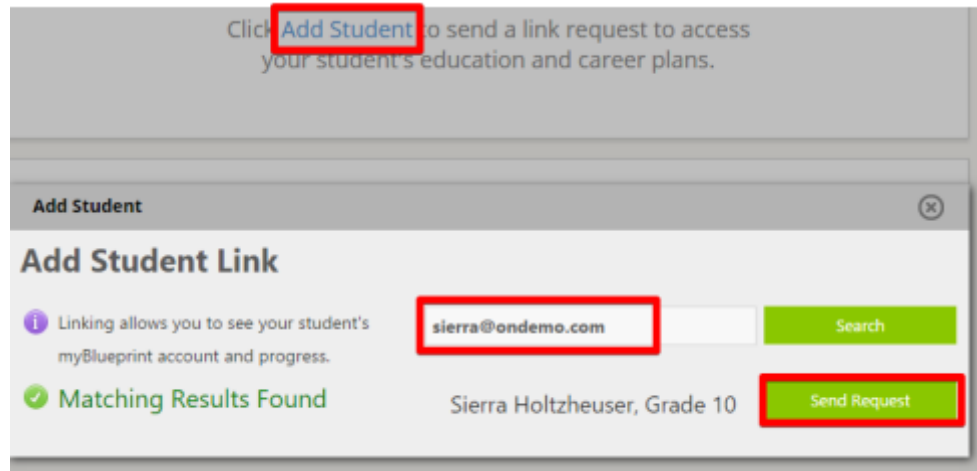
Click Add Student to send a link request to access your student's education and career plans.

Add Student

Add Student Link

Linking allows you to see your student's myBlueprint account and progress.

sierra@ondemo.com

Search

Matching Results Found

Sierra Holtzheuser, Grade 10

Send Request